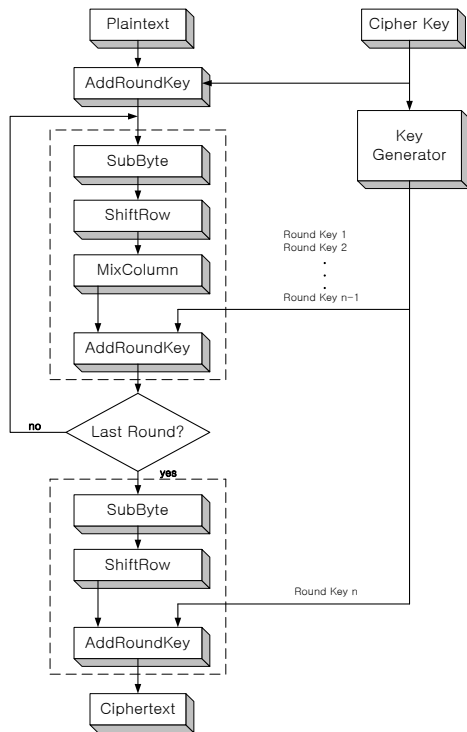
Plaintext

Cipher Key

AddRoundKey

Key Generator

SubByte

ShiftRow

Round Key 1
Round Key 2
.
.
.
Round Key n-1

MixColumn

AddRoundKey

no

Last Round?

yes

SubByte

ShiftRow

Round Key n

AddRoundKey

Ciphertext